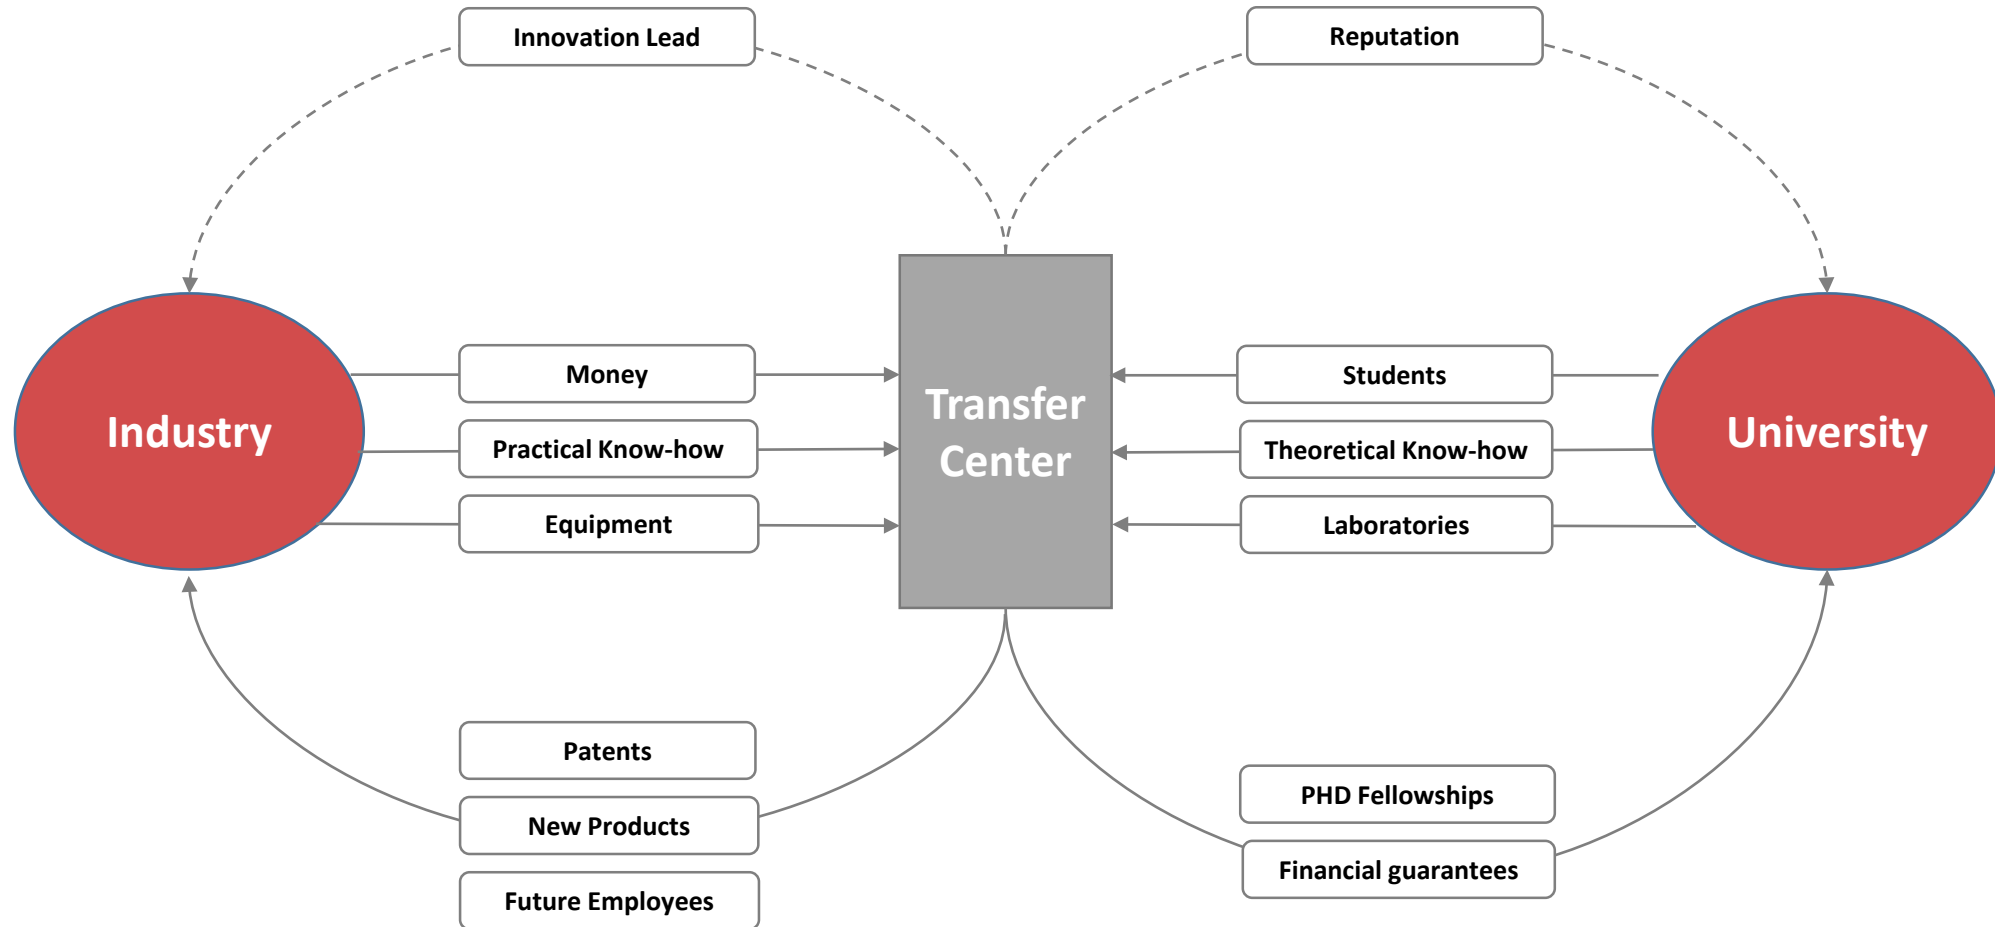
Innovation Lead

Reputation

Industry

Money

Practical Know-how

Equipment

Transfer Center

Students

Theoretical Know-how

Laboratories

University

Patents

New Products

Future Employees

PHD Fellowships

Financial guarantees